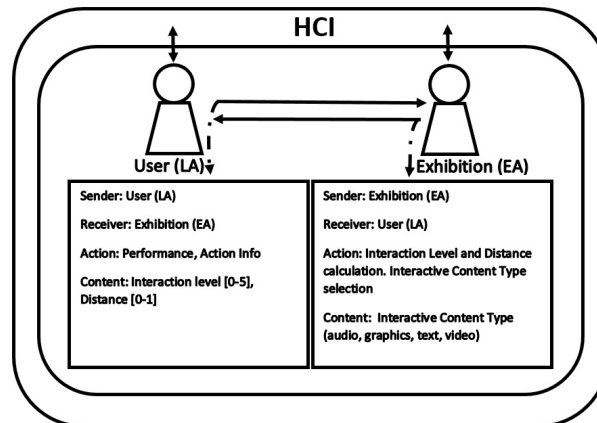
HCI

User (LA)

Exhibition (EA)

Sender: User (LA)

Receiver: Exhibition (EA)

Action: Performance, Action Info

Content: Interaction level [0-5], Distance [0-1]

Sender: Exhibition (EA)

Receiver: User (LA)

Action: Interaction Level and Distance calculation. Interactive Content Type selection

Content: Interactive Content Type (audio, graphics, text, video)